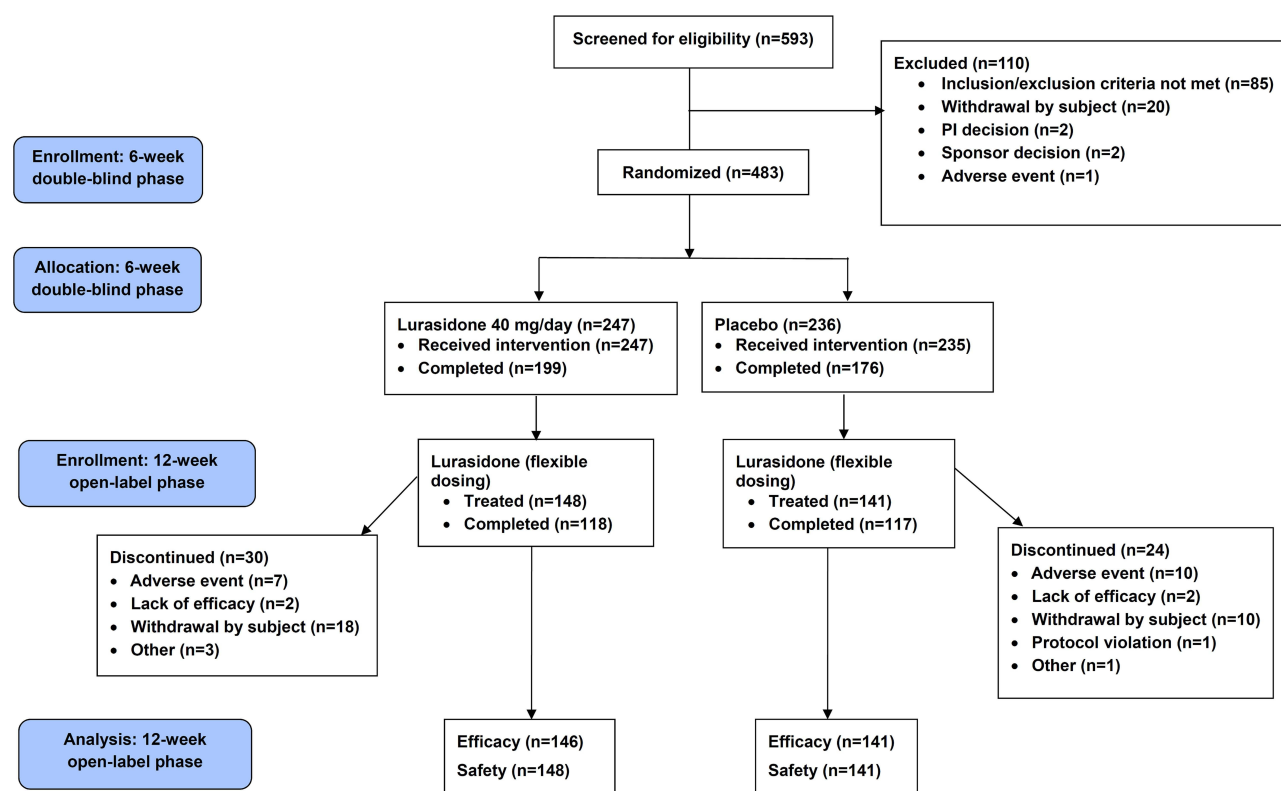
Screened for eligibility (n=593)

Excluded (n=110)
- Inclusion/exclusion criteria not met (n=85)
- Withdrawal by subject (n=20)
- PI decision (n=2)
- Sponsor decision (n=2)
- Adverse event (n=1)

Enrollment: 6-week double-blind phase

Randomized (n=483)

Allocation: 6-week double-blind phase

Lurasidone 40 mg/day (n=247)
- Received intervention (n=247)
- Completed (n=199)

Placebo (n=236)
- Received intervention (n=235)
- Completed (n=176)

Enrollment: 12-week open-label phase

Lurasidone (flexible dosing)
- Treated (n=148)
- Completed (n=118)

Lurasidone (flexible dosing)
- Treated (n=141)
- Completed (n=117)

Discontinued (n=30)
- Adverse event (n=7)
- Lack of efficacy (n=2)
- Withdrawal by subject (n=18)
- Other (n=3)

Discontinued (n=24)
- Adverse event (n=10)
- Lack of efficacy (n=2)
- Withdrawal by subject (n=10)
- Protocol violation (n=1)
- Other (n=1)

Analysis: 12-week open-label phase

Efficacy (n=146)
Safety (n=148)

Efficacy (n=141)
Safety (n=141)